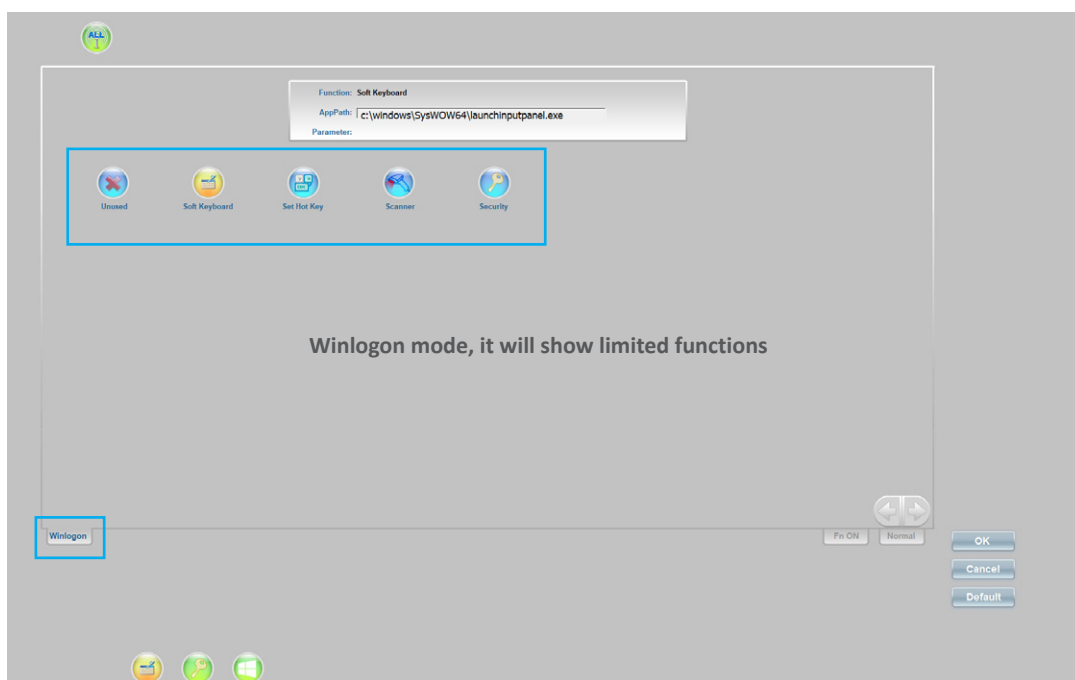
ALL

Function: Soft Keyboard
AppPath: c:\windows\SysWOW64\launchinputpanel.exe
Parameter:

Unused
Soft Keyboard
Set Hot Key
Scanner
Security

Winlogon mode, it will show limited functions

Winlogon

Fn ON
Normal

OK
Cancel
Default